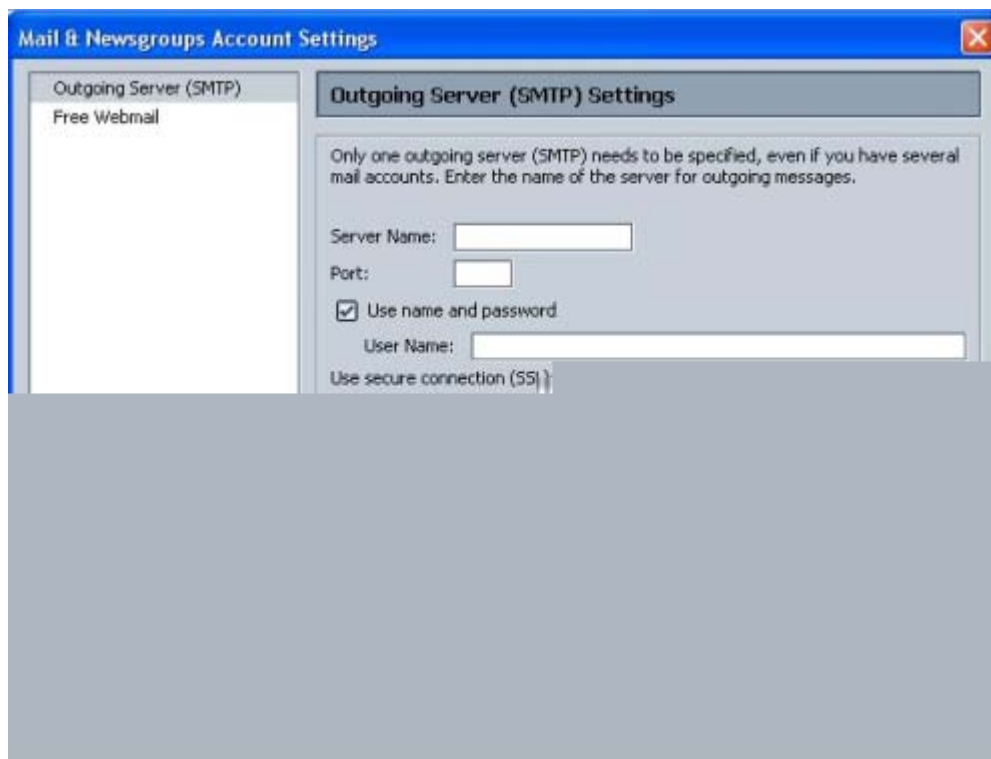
Mail & Newsgroups Account Settings

Outgoing Server (SMTP)
Free Webmail

Outgoing Server (SMTP) Settings

Only one outgoing server (SMTP) needs to be specified, even if you have several mail accounts. Enter the name of the server for outgoing messages.

Server Name:
Port:
Use name and password
User Name:
Use secure connection (SS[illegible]